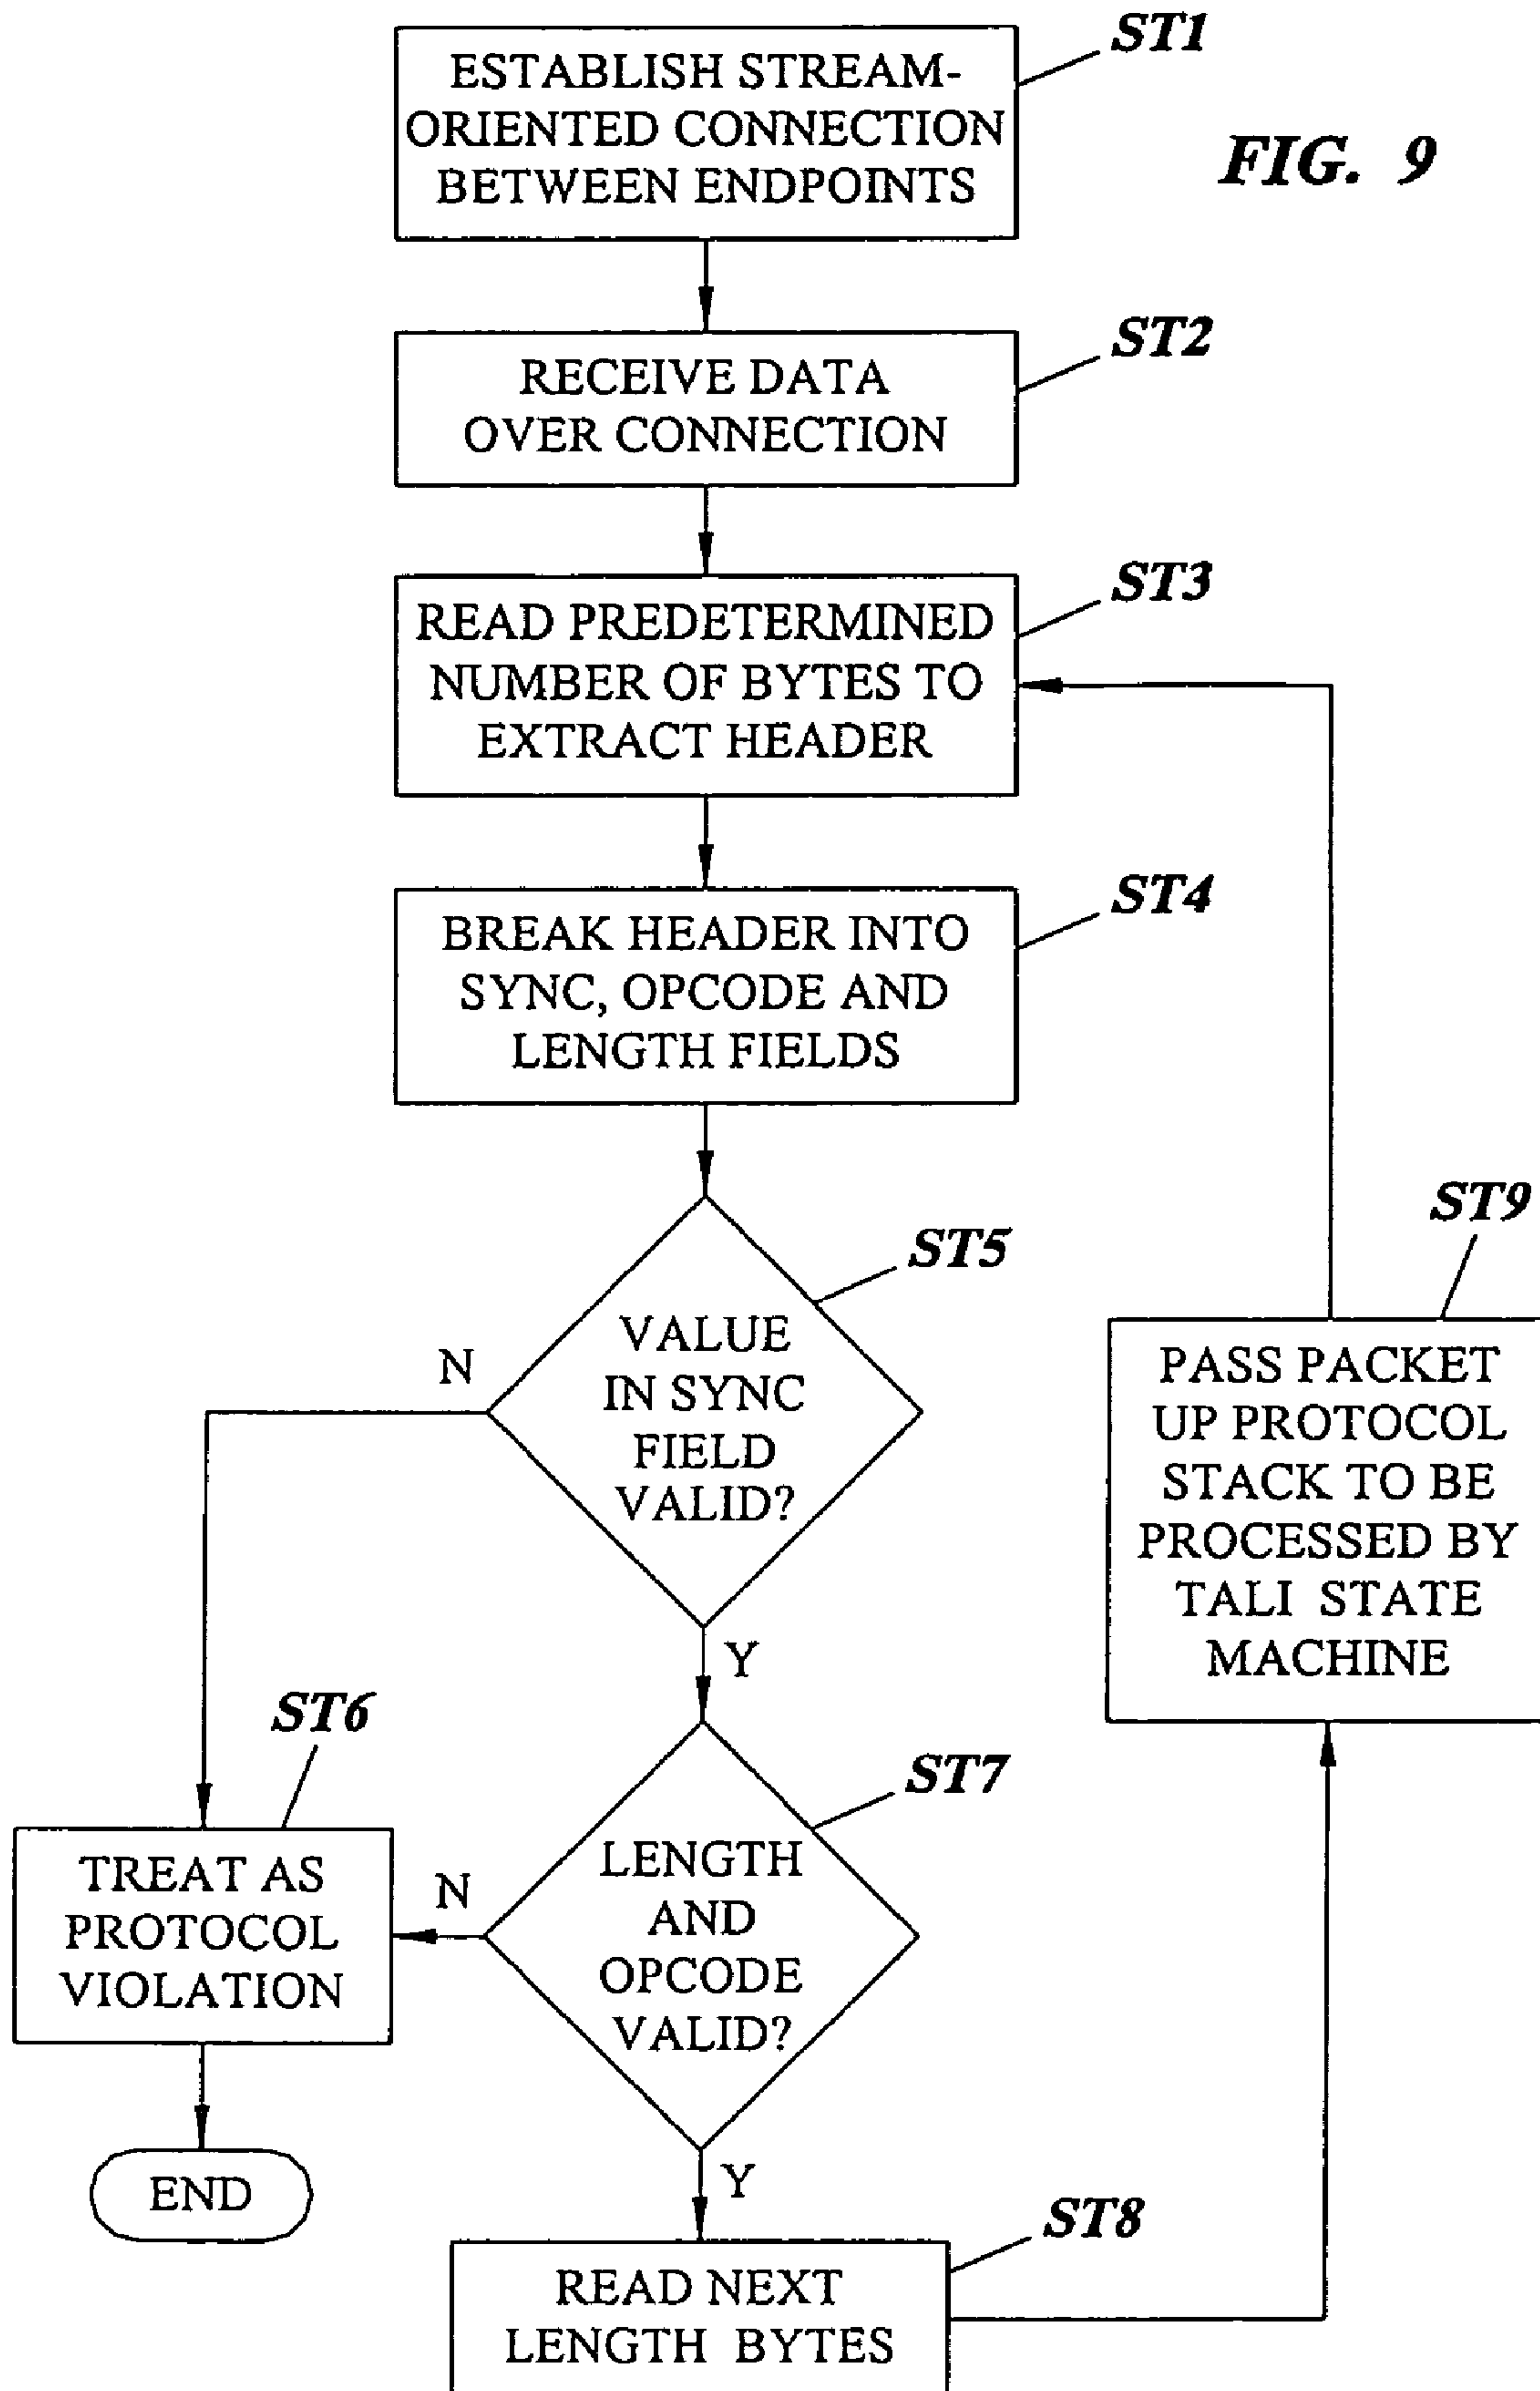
FIG. 9

ST1
ESTABLISH STREAM-ORIENTED CONNECTION BETWEEN ENDPOINTS

ST2
RECEIVE DATA OVER CONNECTION

ST3
READ PREDETERMINED NUMBER OF BYTES TO EXTRACT HEADER

ST4
BREAK HEADER INTO SYNC, OPCODE AND LENGTH FIELDS

ST5
VALUE IN SYNC FIELD VALID?

N

Y

ST7
LENGTH AND OPCODE VALID?

N

Y

ST6
TREAT AS PROTOCOL VIOLATION

END

ST8
READ NEXT LENGTH BYTES

ST9
PASS PACKET UP PROTOCOL STACK TO BE PROCESSED BY TALI STATE MACHINE